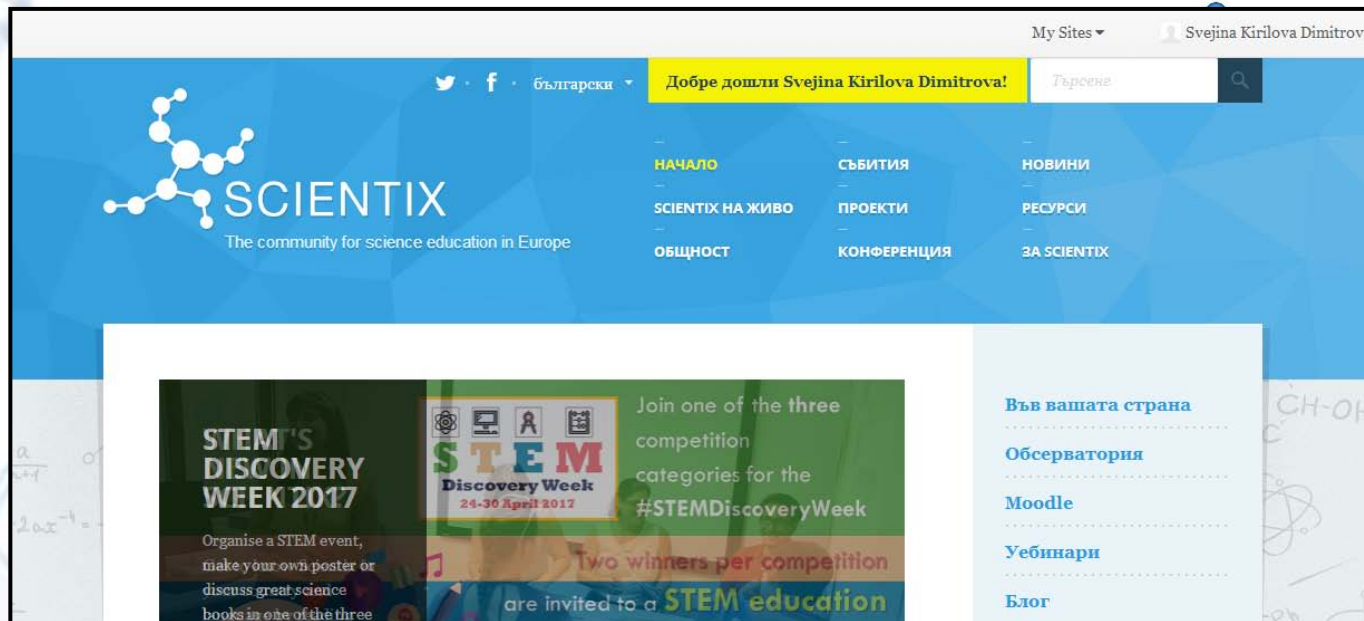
My Sites ▾ Svejina Kirilova Dimitrov

български ▾ Добре дошли Svejina Kirilova Dimitrova! Търсене

SCIENTIX
The community for science education in Europe

НАЧАЛО
СЪБИТИЯ
НОВИНИ
SCIENTIX НА ЖИВО
ПРОЕКТИ
РЕСУРСИ
ОБЩНОСТ
КОНФЕРЕНЦИЯ
ЗА SCIENTIX

STEM DISCOVERY WEEK 2017

Organise a STEM event, make your own poster or discuss great science books in one of the three

STEM
Discovery Week
24-30 April 2017

Join one of the three competition categories for the #STEMDiscoveryWeek

Two winners per competition are invited to a STEM education

Във вашата страна
Обсерватория
Moodle
Уебинари
Блог

CH-OH